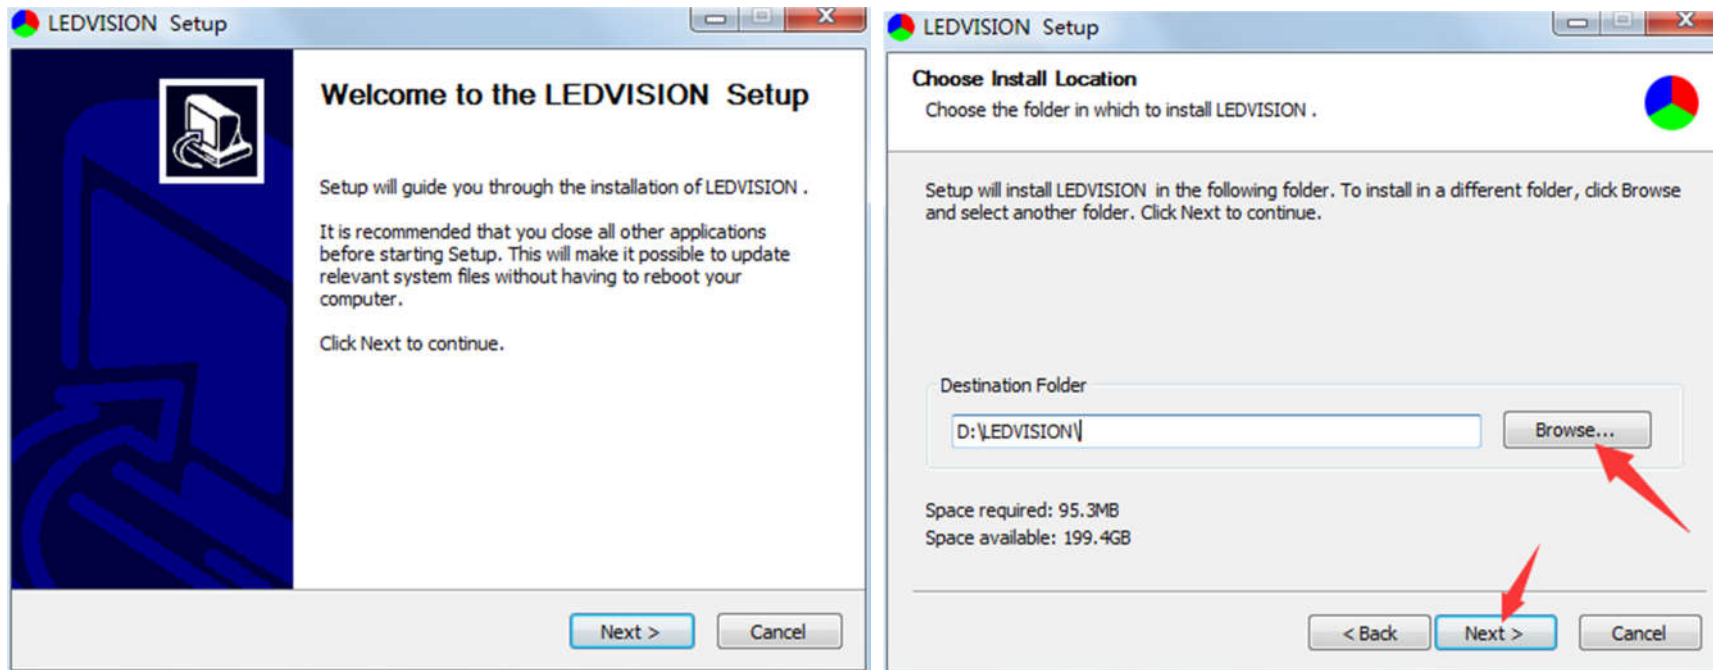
LEDVISION Setup

Welcome to the LEDVISION Setup

Setup will guide you through the installation of LEDVISION .

It is recommended that you close all other applications before starting Setup. This will make it possible to update relevant system files without having to reboot your computer.

Click Next to continue.

Next >   Cancel

LEDVISION Setup

Choose Install Location

Choose the folder in which to install LEDVISION .

Setup will install LEDVISION in the following folder. To install in a different folder, click Browse and select another folder. Click Next to continue.

Destination Folder

D:\LEDVISION\

Browse...

Space required: 95.3MB

Space available: 199.4GB

< Back   Next >   Cancel